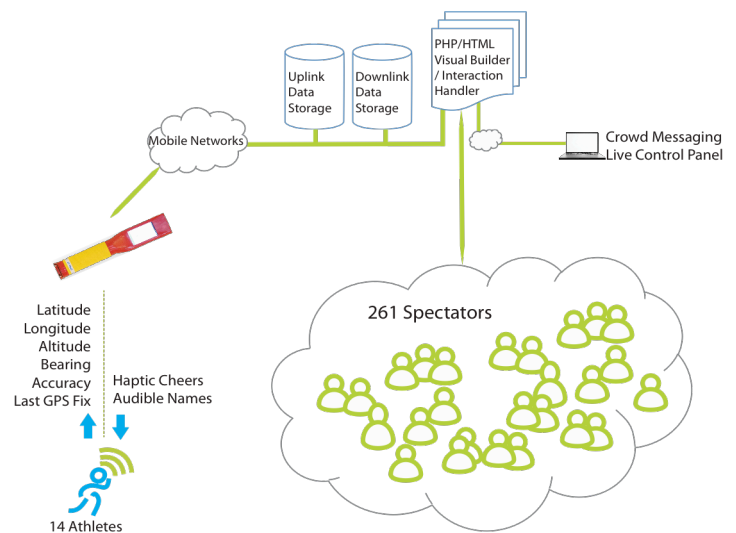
Uplink Data Storage

Downlink Data Storage

PHP/HTML Visual Builder / Interaction Handler

Mobile Networks

Crowd Messaging Live Control Panel

Latitude
Longitude
Altitude
Bearing
Accuracy
Last GPS Fix

Haptic Cheers
Audible Names

14 Athletes

261 Spectators